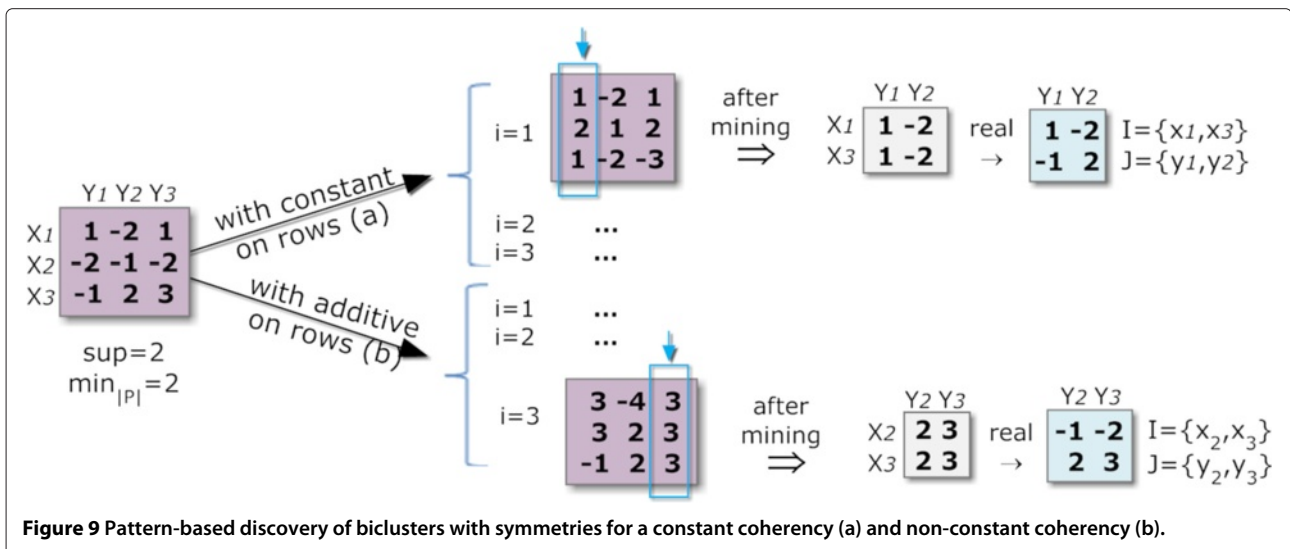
|  | $Y_1$ | $Y_2$ | $Y_3$ |
|---|---|---|---|
| $X_1$ | 1 | -2 | 1 |
| $X_2$ | -2 | -1 | -2 |
| $X_3$ | -1 | 2 | 3 |

sup=2
$\min_{|P|}=2$

with constant on rows (a)

i=1

| 1 | -2 | 1 |
|---|---|---|
| 2 | 1 | 2 |
| 1 | -2 | -3 |

after mining ⇒

|  | $Y_1$ | $Y_2$ |
|---|---|---|
| $X_1$ | 1 | -2 |
| $X_3$ | 1 | -2 |

real →

| $Y_1$ | $Y_2$ |
|---|---|
| 1 | -2 |
| -1 | 2 |

$I=\{x_1,x_3\}$
$J=\{y_1,y_2\}$

i=2 ...
i=3 ...

with additive on rows (b)

i=1 ...
i=2 ...

i=3

| 3 | -4 | 3 |
|---|---|---|
| 3 | 2 | 3 |
| -1 | 2 | 3 |

after mining ⇒

|  | $Y_2$ | $Y_3$ |
|---|---|---|
| $X_2$ | 2 | 3 |
| $X_3$ | 2 | 3 |

real →

| $Y_2$ | $Y_3$ |
|---|---|
| -1 | -2 |
| 2 | 3 |

$I=\{x_2,x_3\}$
$J=\{y_2,y_3\}$

**Figure 9 Pattern-based discovery of biclusters with symmetries for a constant coherency (a) and non-constant coherency (b).**